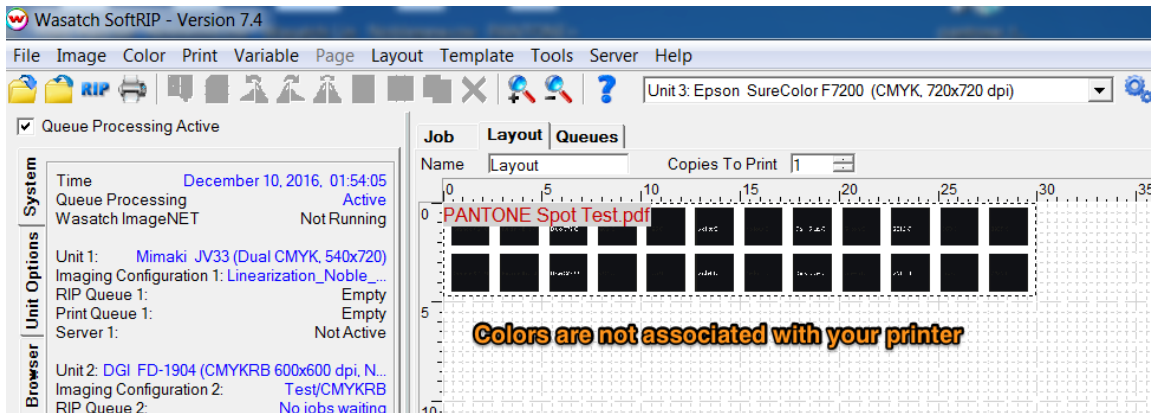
Wasatch SoftRIP - Version 7.4

File Image Color Print Variable Page Layout Template Tools Server Help

RIP

Unit 3: Epson SureColor F7200 (CMYK, 720x720 dpi)

Queue Processing Active

System
Unit Options
Browser

Time December 10, 2016, 01:54:05
Queue Processing Active
Wasatch ImageNET Not Running

Unit 1: Mimaki JV33 (Dual CMYK, 540x720)
Imaging Configuration 1: Linearization_Noble_...
RIP Queue 1: Empty
Print Queue 1: Empty
Server 1: Not Active

Unit 2: DGI FD-1904 (CMYKRB 600x600 dpi, N...
Imaging Configuration 2: Test/CMYKRB
RIP Queue 2: No jobs waiting

Job Layout Queues

Name Layout Copies To Print 1

0 5 10 15 20 25 30 35

0

PANTONE Spot Test.pdf

5

Colors are not associated with your printer

10